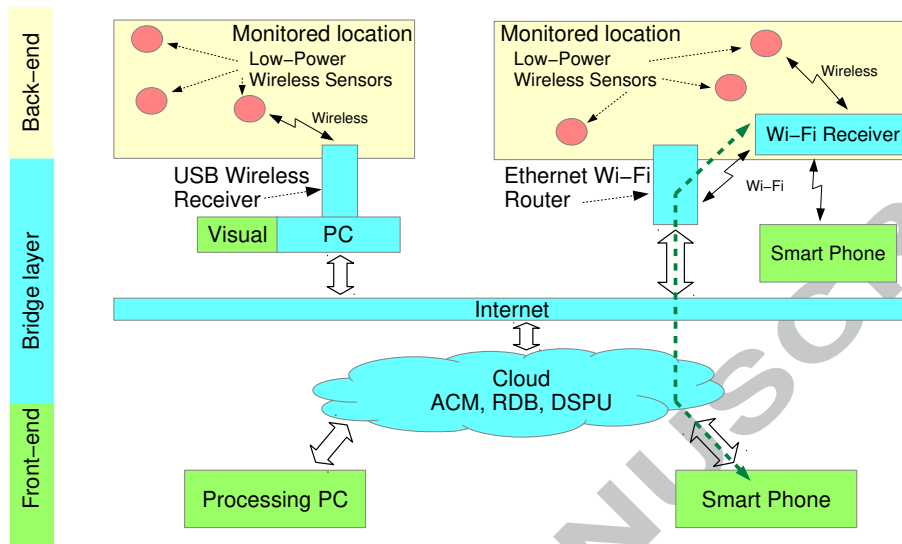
Back−end

Bridge layer

Front−end

Monitored location

Low−Power Wireless Sensors

Wireless

USB Wireless Receiver

Visual

PC

Monitored location

Low−Power Wireless Sensors

Wireless

Wi−Fi Receiver

Ethernet Wi−Fi Router

Wi−Fi

Smart Phone

Internet

Cloud
ACM, RDB, DSPU

Processing PC

Smart Phone

MANUSCR